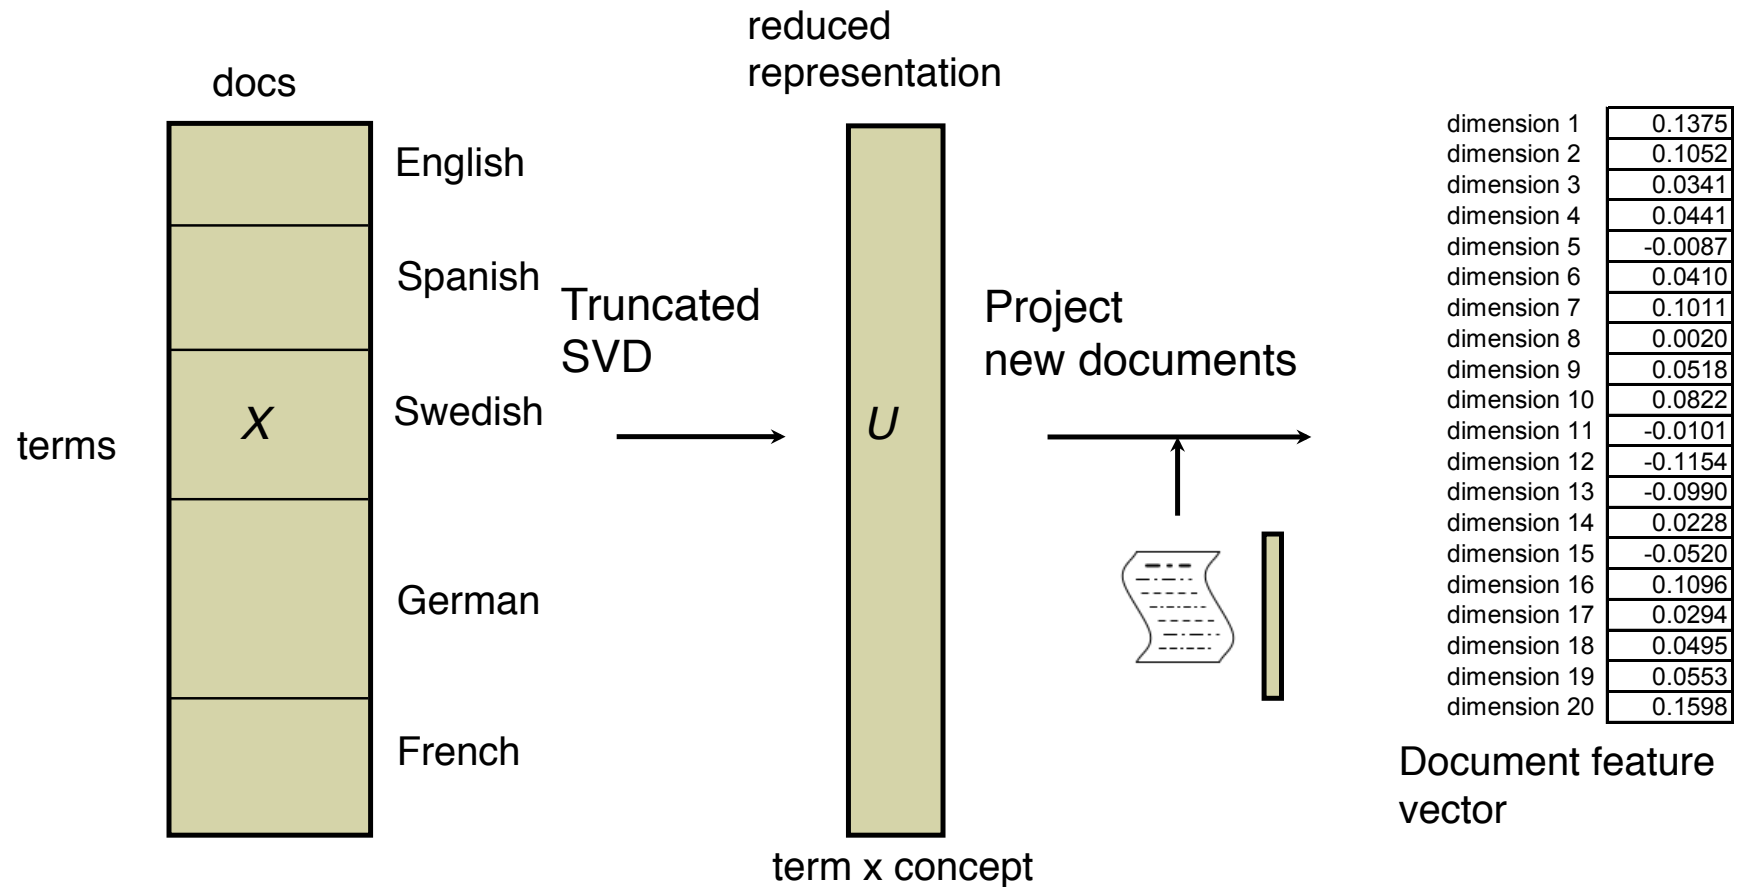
reduced representation

docs

terms

$X$

English

Spanish

Swedish

German

French

Truncated SVD

$U$

term x concept

Project new documents

| | |
|---|---|
| dimension 1 | 0.1375 |
| dimension 2 | 0.1052 |
| dimension 3 | 0.0341 |
| dimension 4 | 0.0441 |
| dimension 5 | -0.0087 |
| dimension 6 | 0.0410 |
| dimension 7 | 0.1011 |
| dimension 8 | 0.0020 |
| dimension 9 | 0.0518 |
| dimension 10 | 0.0822 |
| dimension 11 | -0.0101 |
| dimension 12 | -0.1154 |
| dimension 13 | -0.0990 |
| dimension 14 | 0.0228 |
| dimension 15 | -0.0520 |
| dimension 16 | 0.1096 |
| dimension 17 | 0.0294 |
| dimension 18 | 0.0495 |
| dimension 19 | 0.0553 |
| dimension 20 | 0.1598 |

Document feature vector